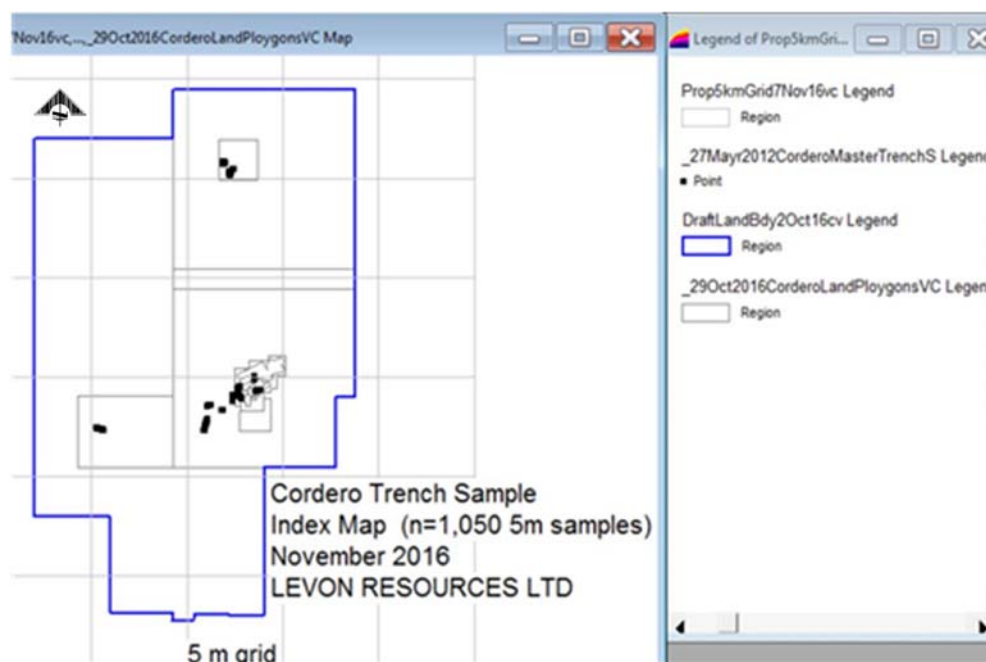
'Nov16vc,..._29Oct2016CorderoLandPloygonsVC Map

Cordero Trench Sample
Index Map (n=1,050 5m samples)
November 2016
LEVON RESOURCES LTD

5 m grid

Legend of Prop5kmGri...

Prop5kmGrid7Nov16vc Legend
Region

_27Mayr2012CorderoMasterTrenchS Legen
Point

DraftLandBdy2Oct16cv Legend
Region

_29Oct2016CorderoLandPloygonsVC Legen
Region